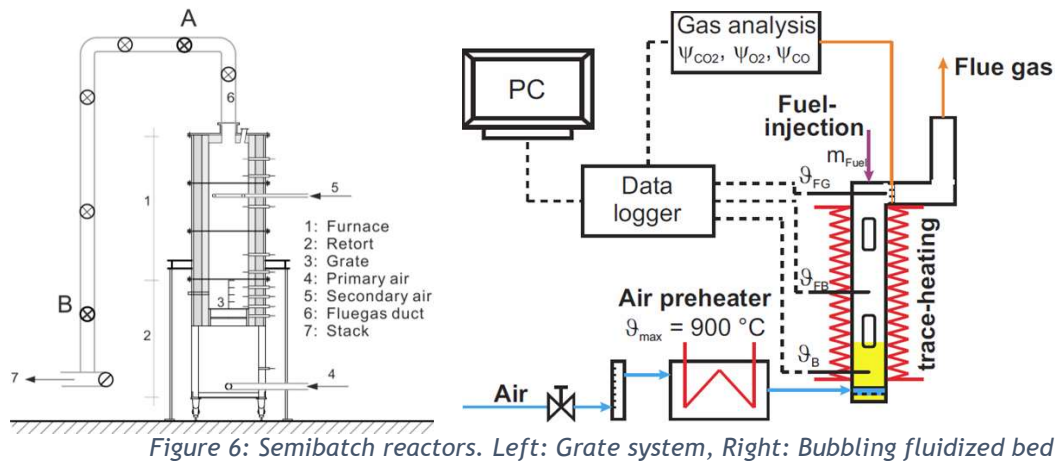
A

6

5

1

1: Furnace
2: Retort
3: Grate
4: Primary air
5: Secondary air
6: Fluegas duct
7: Stack

B

3

2

4

7

PC

Gas analysis
$\psi_{CO2}$, $\psi_{O2}$, $\psi_{CO}$

Flue gas

Fuel-injection
$m_{Fuel}$

Data logger

$\vartheta_{FG}$

$\vartheta_{FB}$

$\vartheta_{B}$

trace-heating

Air preheater
$\vartheta_{max}$ = 900 °C

Air

Figure 6: Semibatch reactors. Left: Grate system, Right: Bubbling fluidized bed